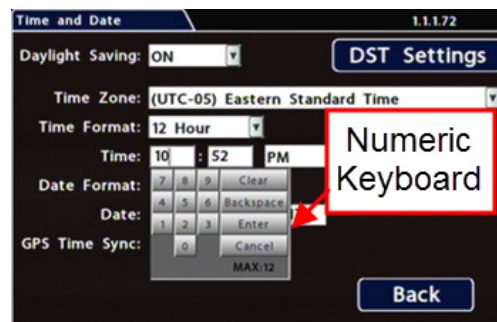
Time and Date
1.1.1.72
Daylight Saving: ON
DST Settings
Time Zone: (UTC-05) Eastern Standard Time
Time Format: 12 Hour
Time: 10 : 52 PM
Date Format:
Date:
GPS Time Sync:
7 8 9 Clear
4 5 6 Backspace
1 2 3 Enter
0 Cancel
MAX:12
Numeric Keyboard
Back